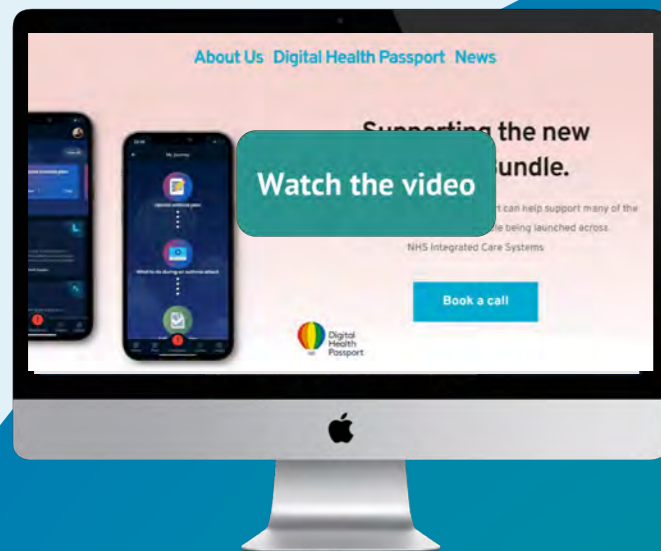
About Us Digital Health Passport News

Supporting the new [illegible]undle.

Watch the video

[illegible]rt can help support many of the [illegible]le being launched across NHS Integrated Care Systems

Book a call

My Journey

Digital Health Passport